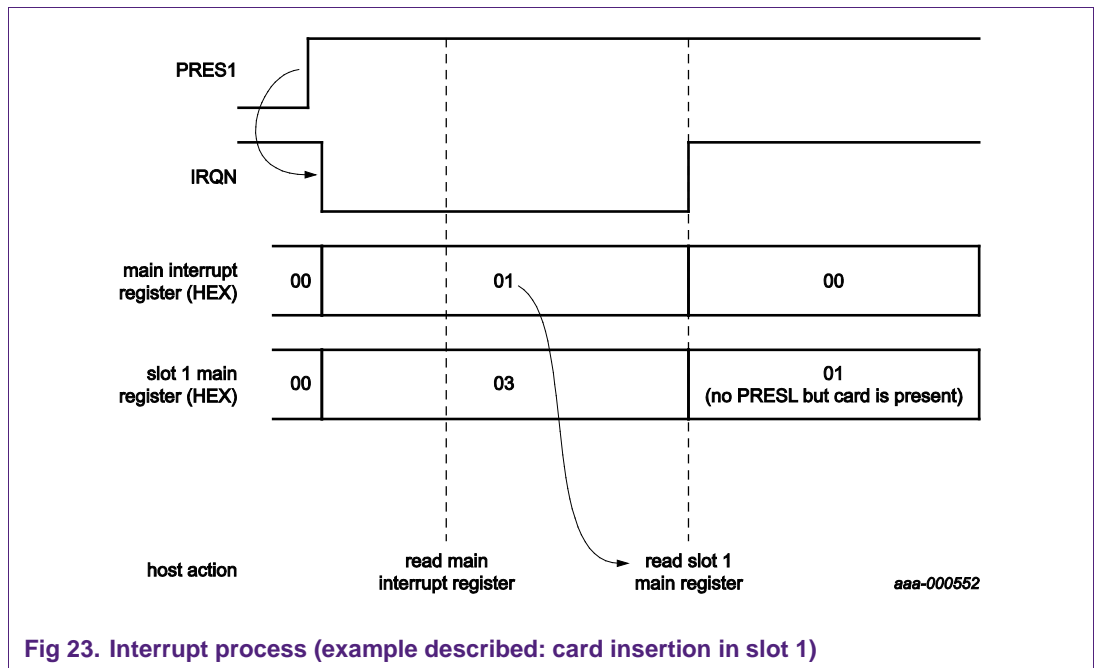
PRES1

IRQN

main interrupt register (HEX)

00

01

00

slot 1 main register (HEX)

00

03

01
(no PRESL but card is present)

host action

read main interrupt register

read slot 1 main register

aaa-000552

Fig 23. Interrupt process (example described: card insertion in slot 1)